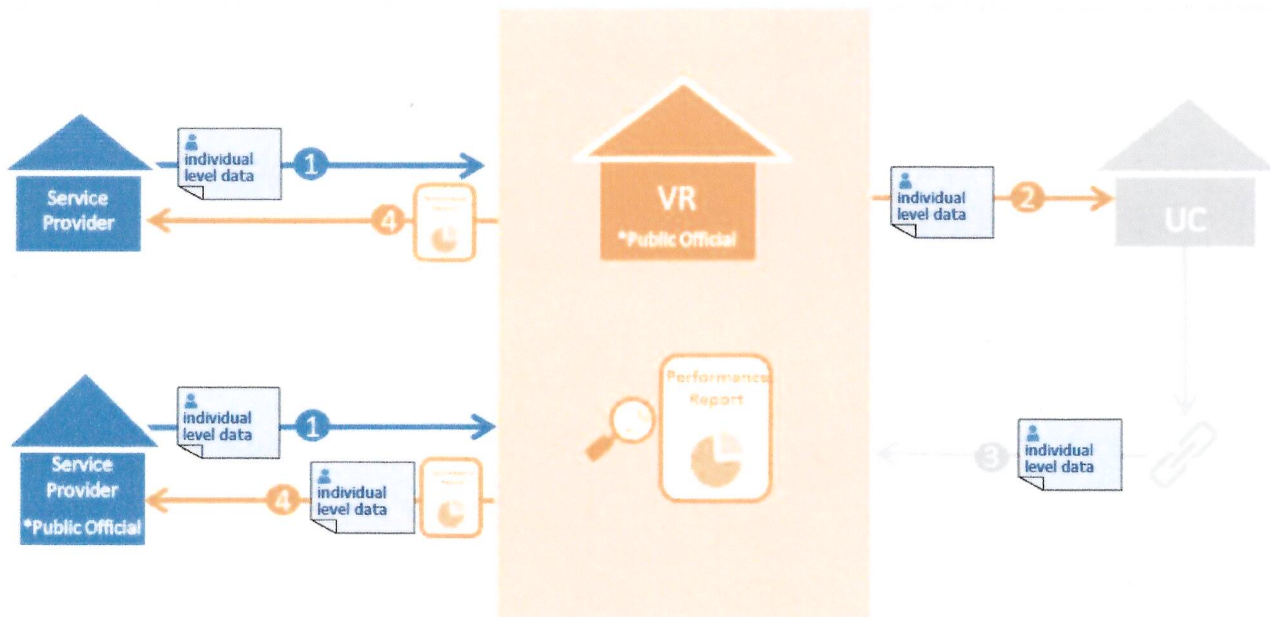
individual level data
1
Service Provider
4
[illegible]
VR
*Public Official
individual level data
2
UC
individual level data
1
Service Provider
*Public Official
4
individual level data
Performance Report
3
individual level data